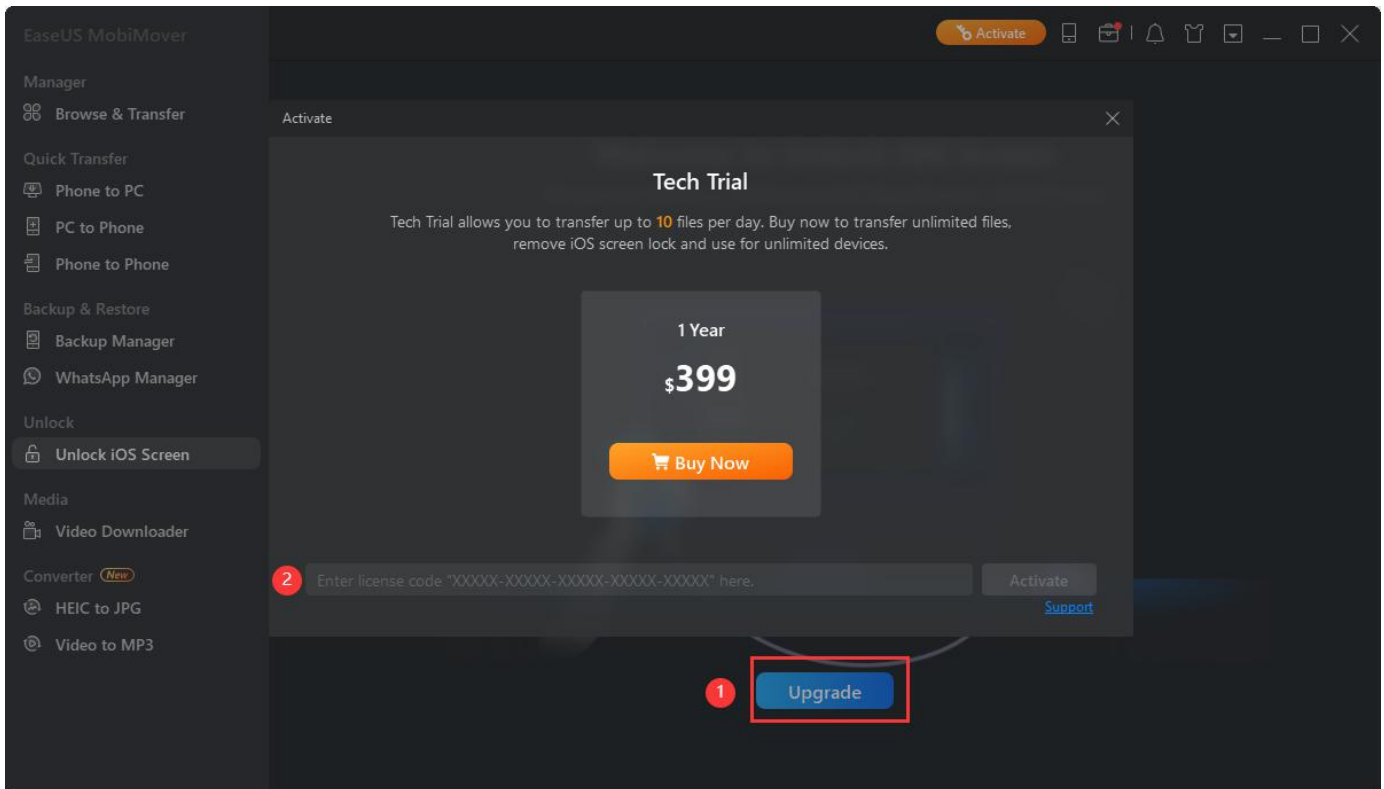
EaseUS MobiMover

Activate

Manager

Browse & Transfer

Quick Transfer

Phone to PC

PC to Phone

Phone to Phone

Backup & Restore

Backup Manager

WhatsApp Manager

Unlock

Unlock iOS Screen

Media

Video Downloader

Converter New

HEIC to JPG

Video to MP3

Activate

Tech Trial

Tech Trial allows you to transfer up to 10 files per day. Buy now to transfer unlimited files, remove iOS screen lock and use for unlimited devices.

1 Year

$399

Buy Now

2

Enter license code "XXXXX-XXXXX-XXXXX-XXXXX-XXXXX" here.

Activate

Support

1

Upgrade